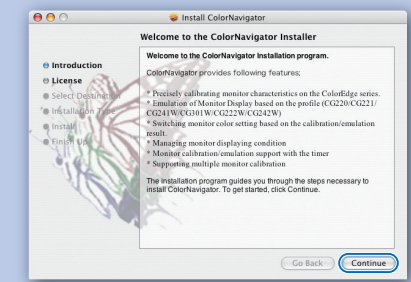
Install ColorNavigator

Welcome to the ColorNavigator Installer

Introduction
License
Select Destination
Installation Type
Install
Finish Up

Welcome to the ColorNavigator Installation program.

ColorNavigator provides following features;

* Precisely calibrating monitor characteristics on the ColorEdge series.
* Emulation of Monitor Display based on the profile (CG220/CG221/CG241W/CG301W/CG222W/CG242W)
* Switching monitor color setting based on the calibration/emulation result.
* Managing monitor displaying condition
* Monitor calibration/emulation support with the timer
* Supporting multiple monitor calibration

The installation program guides you through the steps necessary to install ColorNavigator. To get started, click Continue.

Go Back
Continue